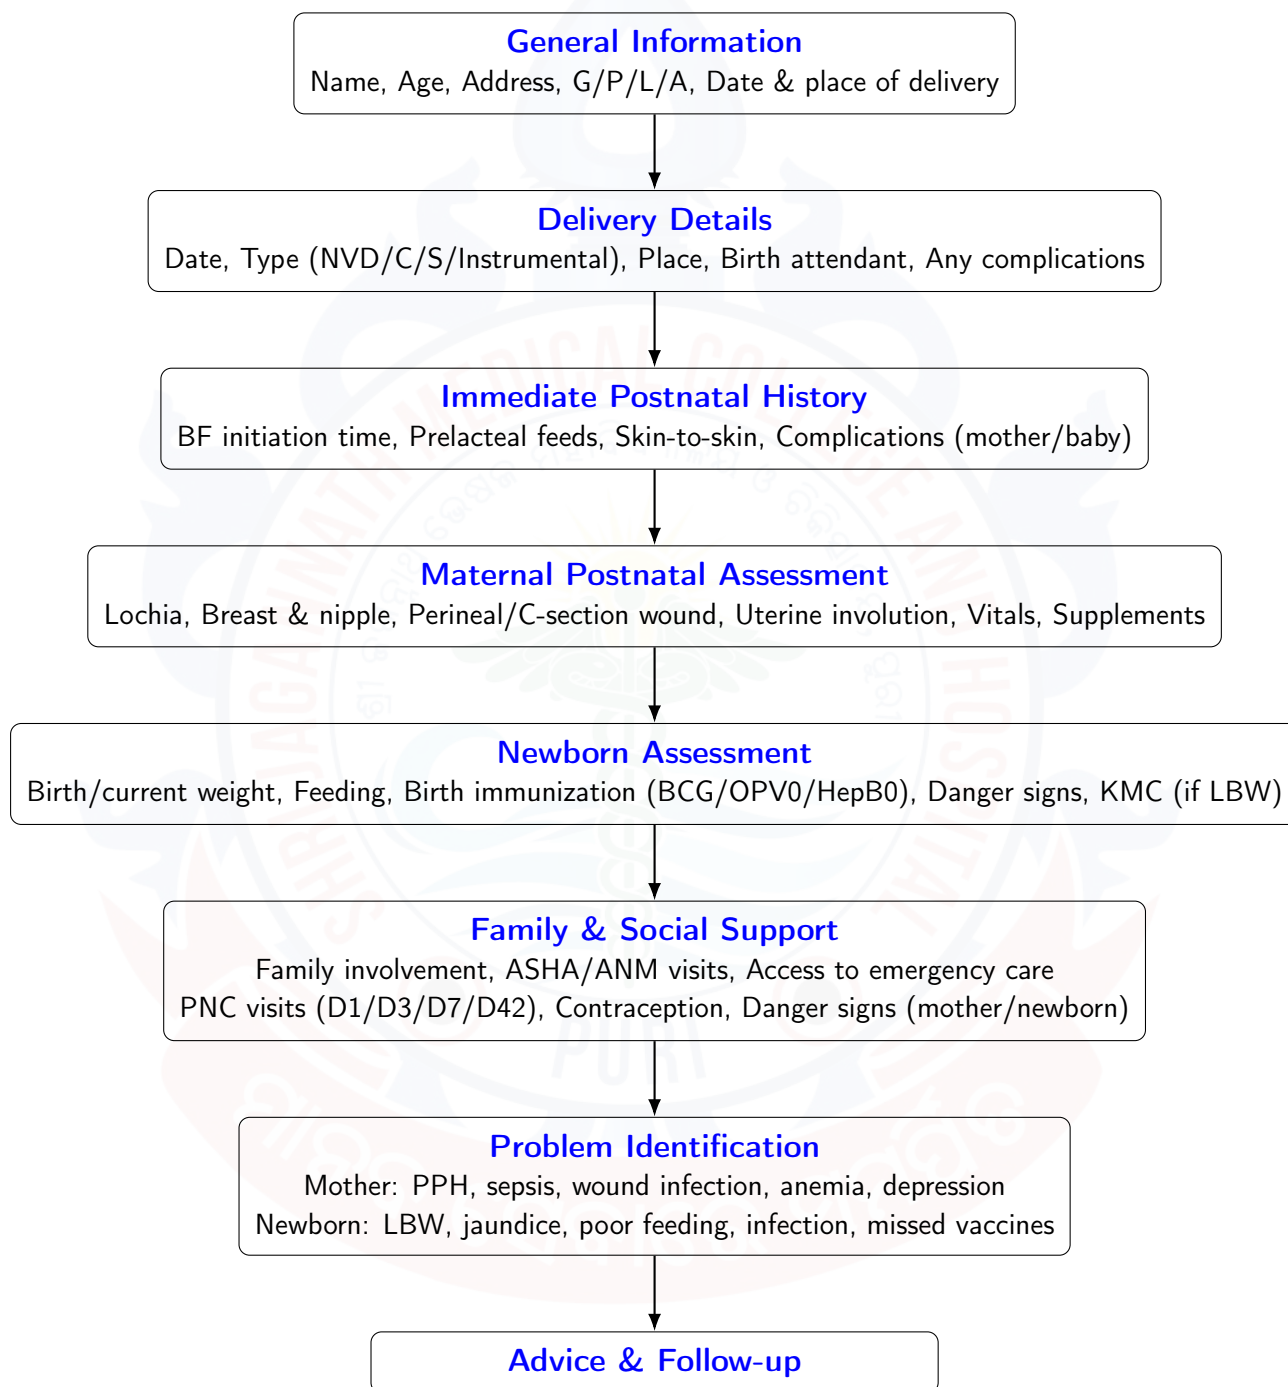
General Information
Name, Age, Address, G/P/L/A, Date & place of delivery

Delivery Details
Date, Type (NVD/C/S/Instrumental), Place, Birth attendant, Any complications

Immediate Postnatal History
BF initiation time, Prelacteal feeds, Skin-to-skin, Complications (mother/baby)

Maternal Postnatal Assessment
Lochia, Breast & nipple, Perineal/C-section wound, Uterine involution, Vitals, Supplements

Newborn Assessment
Birth/current weight, Feeding, Birth immunization (BCG/OPV0/HepB0), Danger signs, KMC (if LBW)

Family & Social Support
Family involvement, ASHA/ANM visits, Access to emergency care
PNC visits (D1/D3/D7/D42), Contraception, Danger signs (mother/newborn)

Problem Identification
Mother: PPH, sepsis, wound infection, anemia, depression
Newborn: LBW, jaundice, poor feeding, infection, missed vaccines

Advice & Follow-up